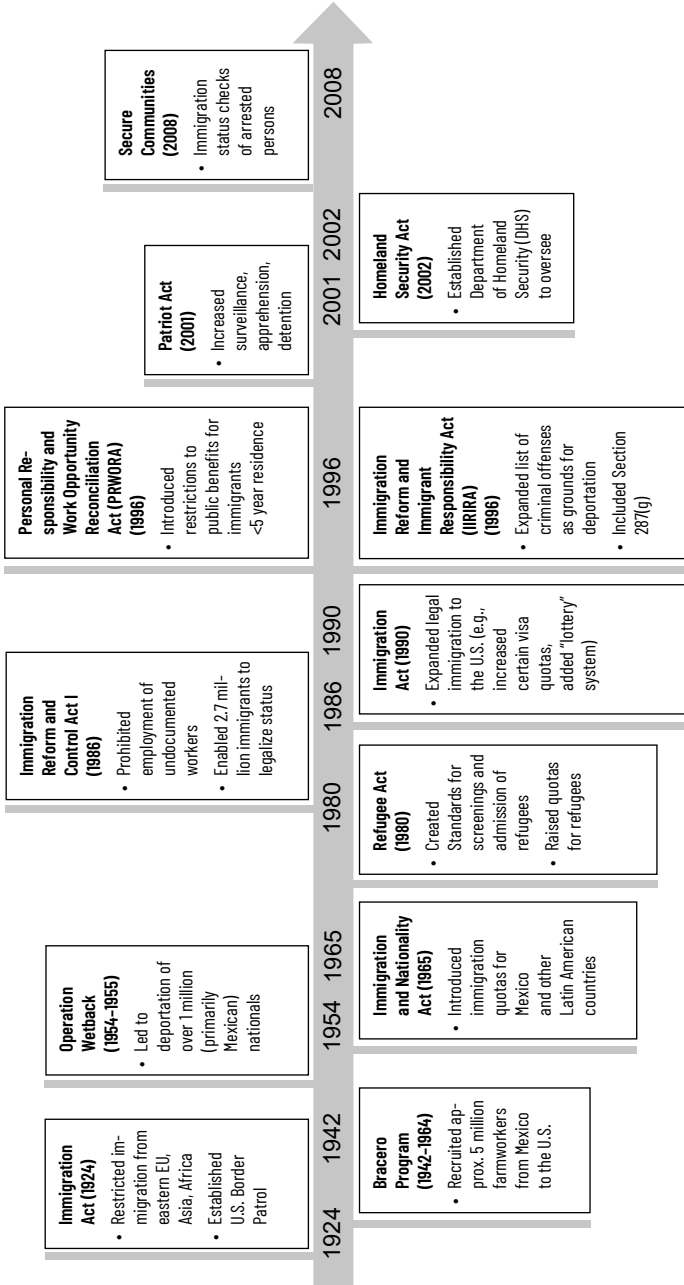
1924

Immigration Act (1924)
• Restricted immigration from eastern EU, Asia, Africa
• Established U.S. Border Patrol

1942

Bracero Program (1942–1964)
• Recruited approx. 5 million farmworkers from Mexico to the U.S.

1954

Operation Wetback (1954–1955)
• Led to deportation of over 1 million (primarily Mexican) nationals

1965

Immigration and Nationality Act (1965)
• Introduced immigration quotas for Mexico and other Latin American countries

1980

Refugee Act (1980)
• Created Standards for screenings and admission of refugees
• Raised quotas for refugees

1986

Immigration Reform and Control Act I (1986)
• Prohibited employment of undocumented workers
• Enabled 2.7 million immigrants to legalize status

1990

Immigration Act (1990)
• Expanded legal immigration to the U.S. (e.g., increased certain visa quotas, added "lottery" system)

1996

Personal Responsibility and Work Opportunity Reconciliation Act (PRWORA) (1996)
• Introduced restrictions to public benefits for immigrants <5 year residence

Immigration Reform and Immigrant Responsibility Act (IIRIRA) (1996)
• Expanded list of criminal offenses as grounds for deportation
• Included Section 287(g)

2001

Patriot Act (2001)
• Increased surveillance, apprehension, detention

2002

Homeland Security Act (2002)
• Established Department of Homeland Security (DHS) to oversee

2008

Secure Communities (2008)
• Immigration status checks of arrested persons